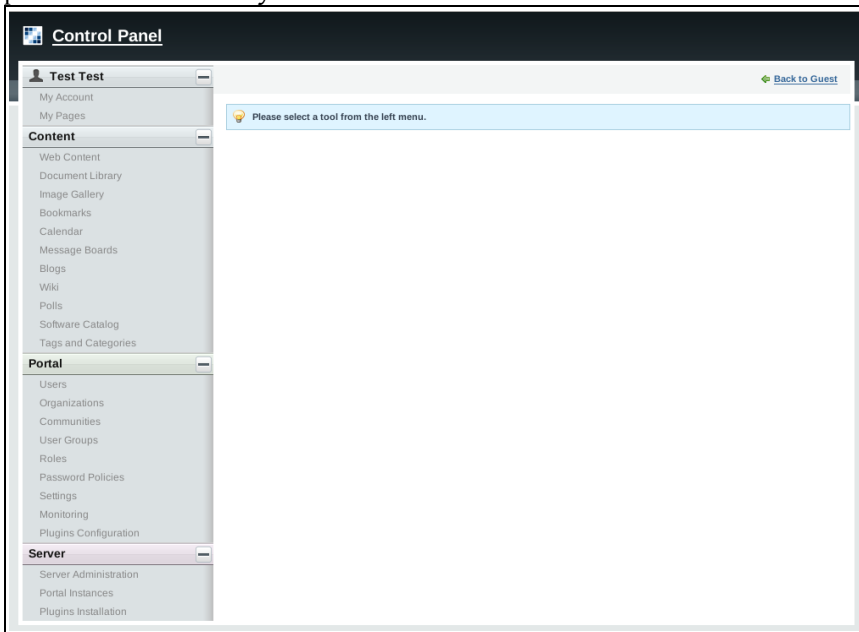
Control Panel

Test Test
My Account
My Pages

Content
Web Content
Document Library
Image Gallery
Bookmarks
Calendar
Message Boards
Blogs
Wiki
Polls
Software Catalog
Tags and Categories

Portal
Users
Organizations
Communities
User Groups
Roles
Password Policies
Settings
Monitoring
Plugins Configuration

Server
Server Administration
Portal Instances
Plugins Installation

Back to Guest

Please select a tool from the left menu.